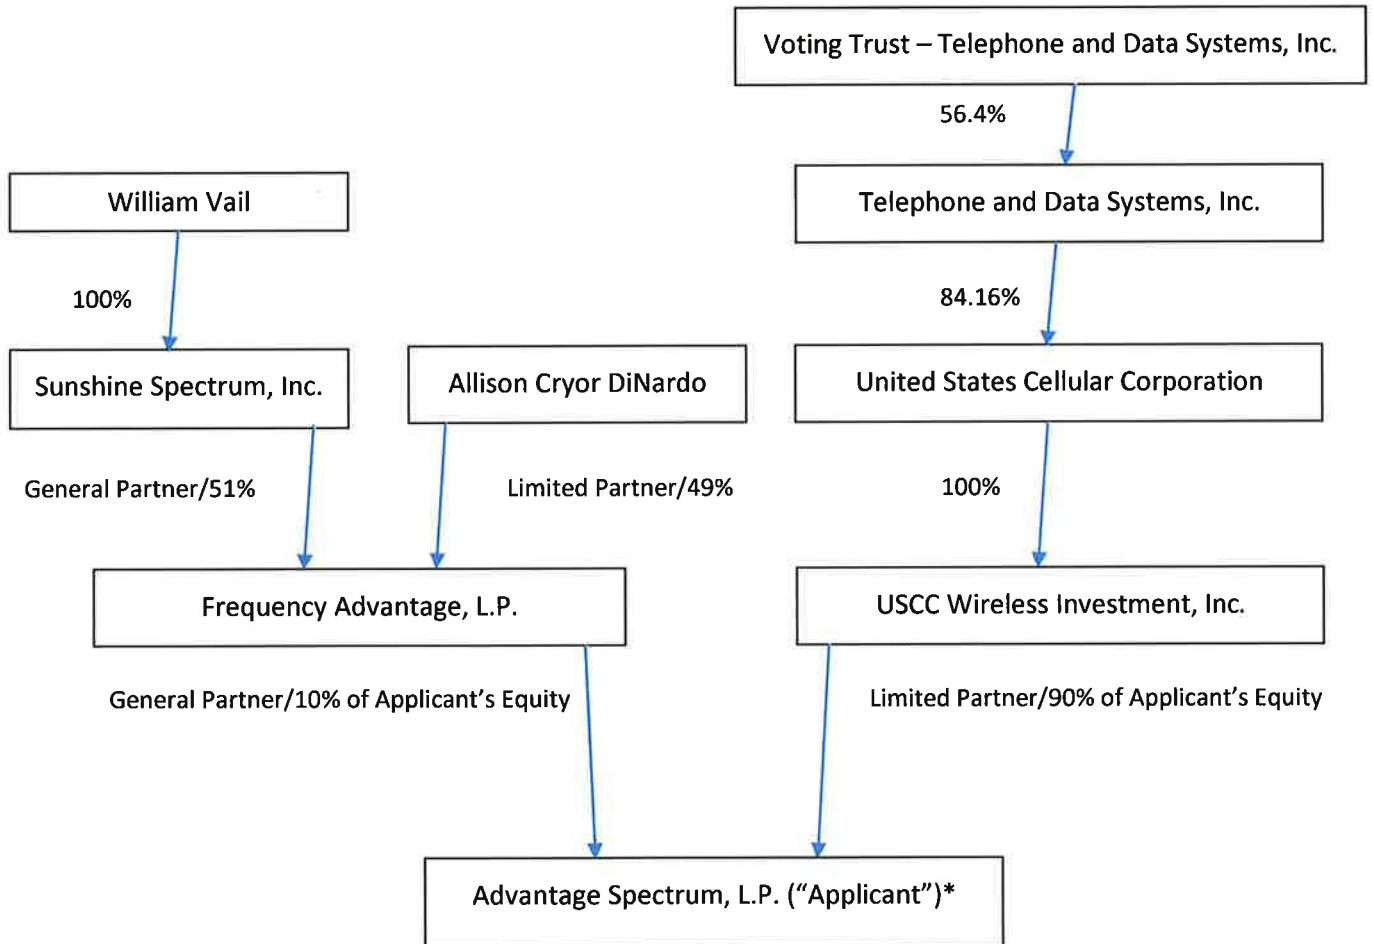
Voting Trust – Telephone and Data Systems, Inc.

56.4%

William Vail

Telephone and Data Systems, Inc.

100%

84.16%

Sunshine Spectrum, Inc.

Allison Cryor DiNardo

United States Cellular Corporation

General Partner/51%

Limited Partner/49%

100%

Frequency Advantage, L.P.

USCC Wireless Investment, Inc.

General Partner/10% of Applicant's Equity

Limited Partner/90% of Applicant's Equity

Advantage Spectrum, L.P. ("Applicant")*